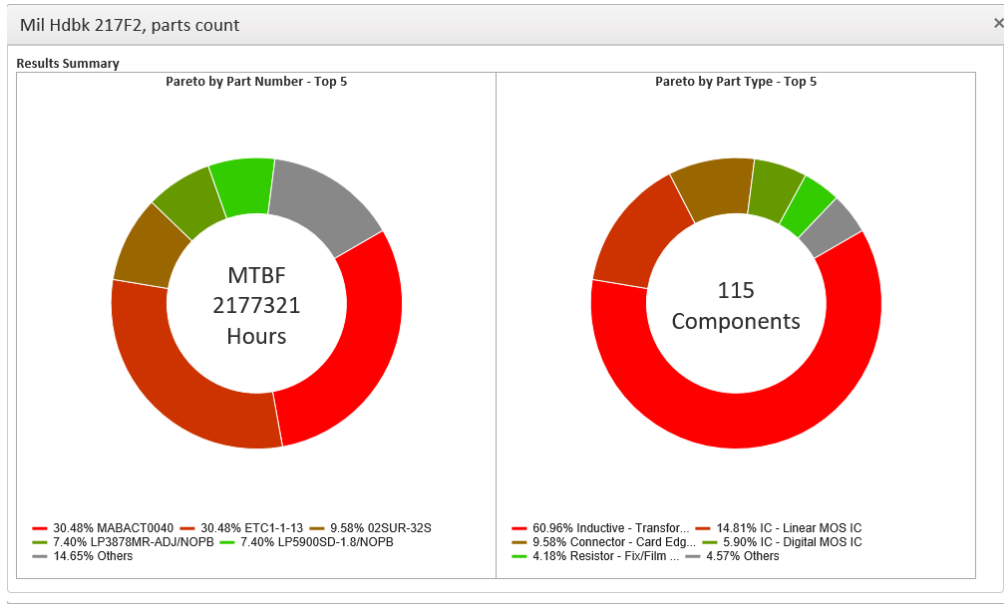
Mil Hdbk 217F2, parts count

×

Results Summary

Pareto by Part Number - Top 5

MTBF
2177321
Hours

30.48% MABACT0040 30.48% ETC1-1-13 9.58% 02SUR-32S
7.40% LP3878MR-ADJ/NOPB 7.40% LP5900SD-1.8/NOPB
14.65% Others

Pareto by Part Type - Top 5

115
Components

60.96% Inductive - Transfor... 14.81% IC - Linear MOS IC
9.58% Connector - Card Edg... 5.90% IC - Digital MOS IC
4.18% Resistor - Fix/Film ... 4.57% Others